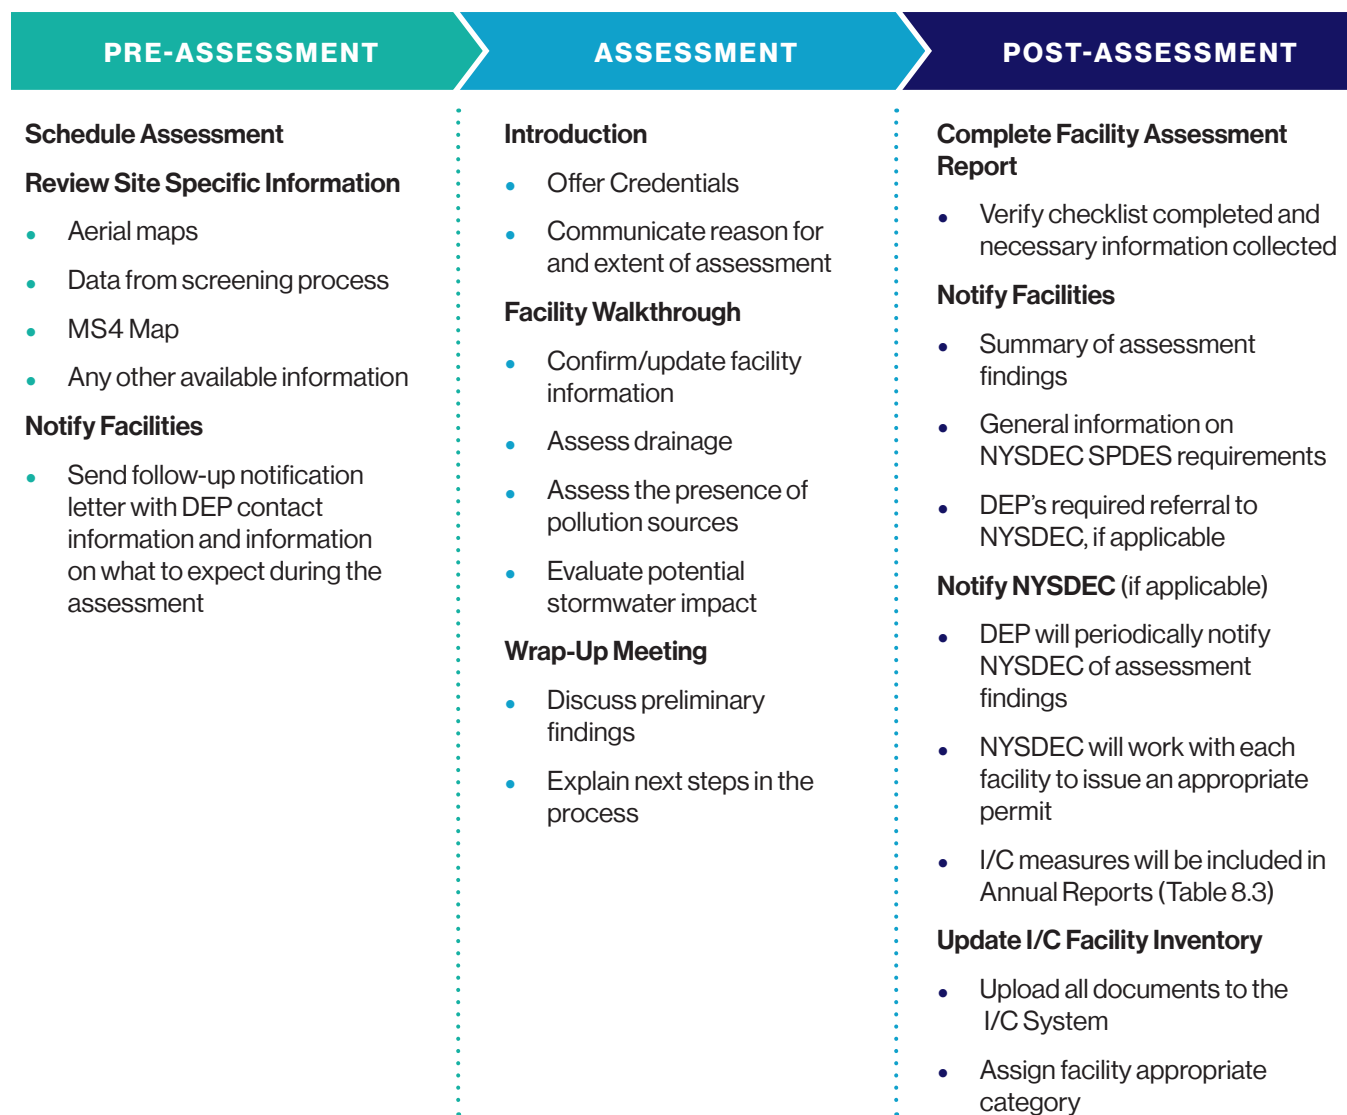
PRE-ASSESSMENT

Schedule Assessment

Review Site Specific Information

- Aerial maps
- Data from screening process
- MS4 Map
- Any other available information

Notify Facilities

- Send follow-up notification letter with DEP contact information and information on what to expect during the assessment

ASSESSMENT

Introduction

- Offer Credentials
- Communicate reason for and extent of assessment

Facility Walkthrough

- Confirm/update facility information
- Assess drainage
- Assess the presence of pollution sources
- Evaluate potential stormwater impact

Wrap-Up Meeting

- Discuss preliminary findings
- Explain next steps in the process

POST-ASSESSMENT

Complete Facility Assessment Report

- Verify checklist completed and necessary information collected

Notify Facilities

- Summary of assessment findings
- General information on NYSDEC SPDES requirements
- DEP's required referral to NYSDEC, if applicable

Notify NYSDEC (if applicable)

- DEP will periodically notify NYSDEC of assessment findings
- NYSDEC will work with each facility to issue an appropriate permit
- I/C measures will be included in Annual Reports (Table 8.3)

Update I/C Facility Inventory

- Upload all documents to the I/C System
- Assign facility appropriate category